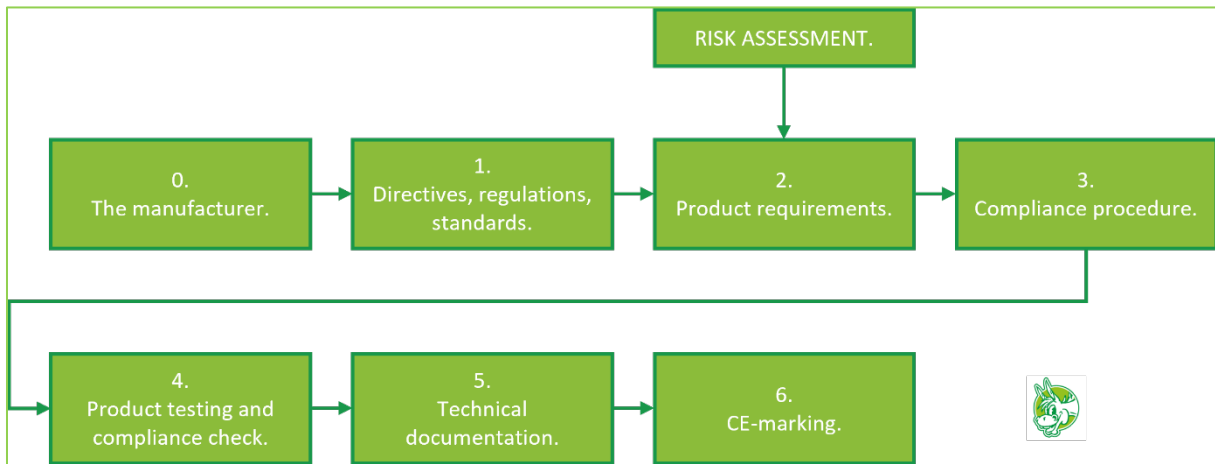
RISK ASSESSMENT.

0.
The manufacturer.

1.
Directives, regulations, standards.

2.
Product requirements.

3.
Compliance procedure.

4.
Product testing and compliance check.

5.
Technical documentation.

6.
CE-marking.